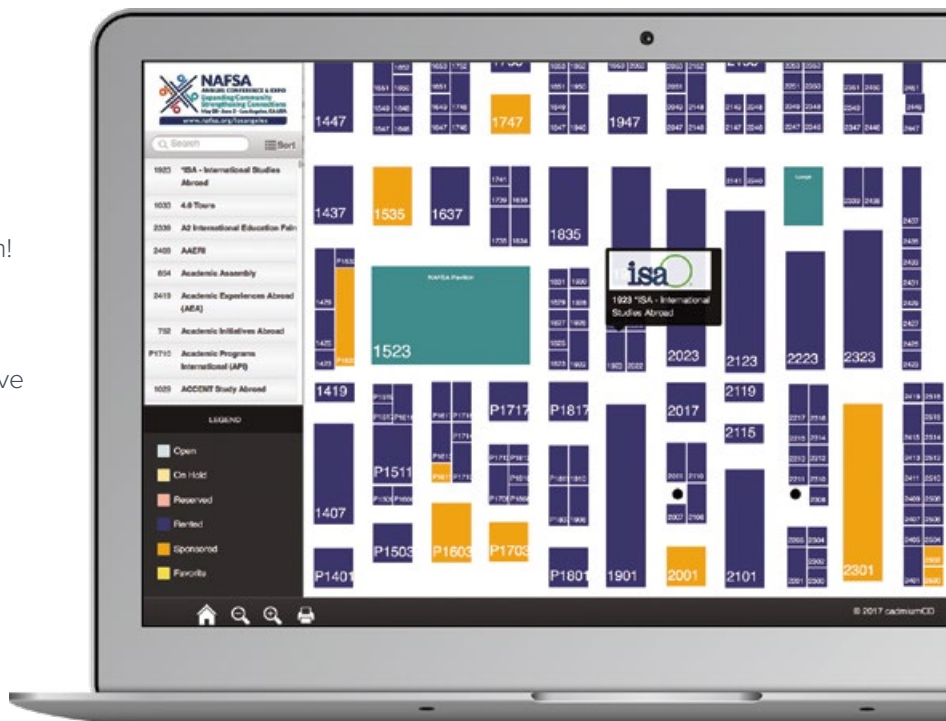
n!

ve

NAFSA
ANNUAL CONFERENCE & EXPO
Expanding Community
Strengthening Connections
www.nafsa.org/losangeles

Search
Sort

1923 *ISA - International Studies Abroad
1033 4.0 Tours
2339 A2 International Education Fair
2408 AAERI
604 Academic Assembly
2419 Academic Experiences Abroad (AEA)
752 Academic Initiatives Abroad
P1715 Academic Programs International (API)
1029 ACCENT Study Abroad

LEGEND
Open
On Hold
Reserved
Rented
Sponsored
Favorite

1447
1747
1947
1437
1535
1637
1835
NAFSA Pavilion
1523
isa
1923 *ISA - International Studies Abroad
2023
2123
2223
2323
1419
P1717
P1817
2017
2119
2115
P1511
1407
P1503
P1603
P1703
P1401
P1801
1901
2001
2101
2301

© 2017 cadmiumCD